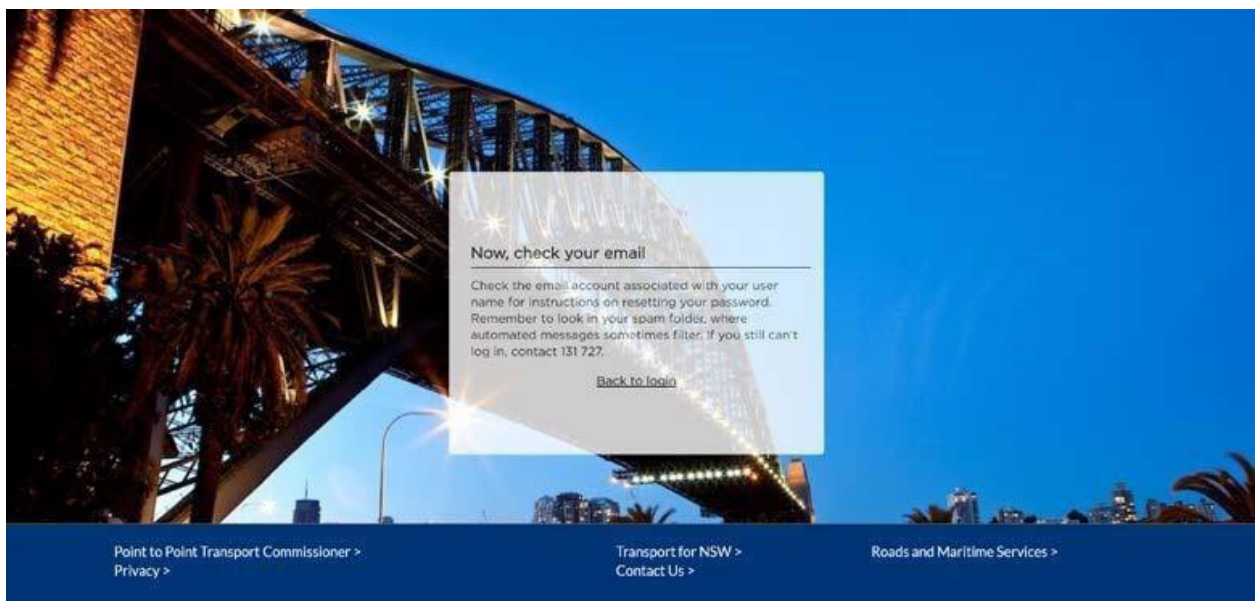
Now, check your email

Check the email account associated with your user name for instructions on resetting your password. Remember to look in your spam folder, where automated messages sometimes filter. If you still can't log in, contact 131 727.

Back to login

Point to Point Transport Commissioner >
Privacy >

Transport for NSW >
Contact Us >

Roads and Maritime Services >